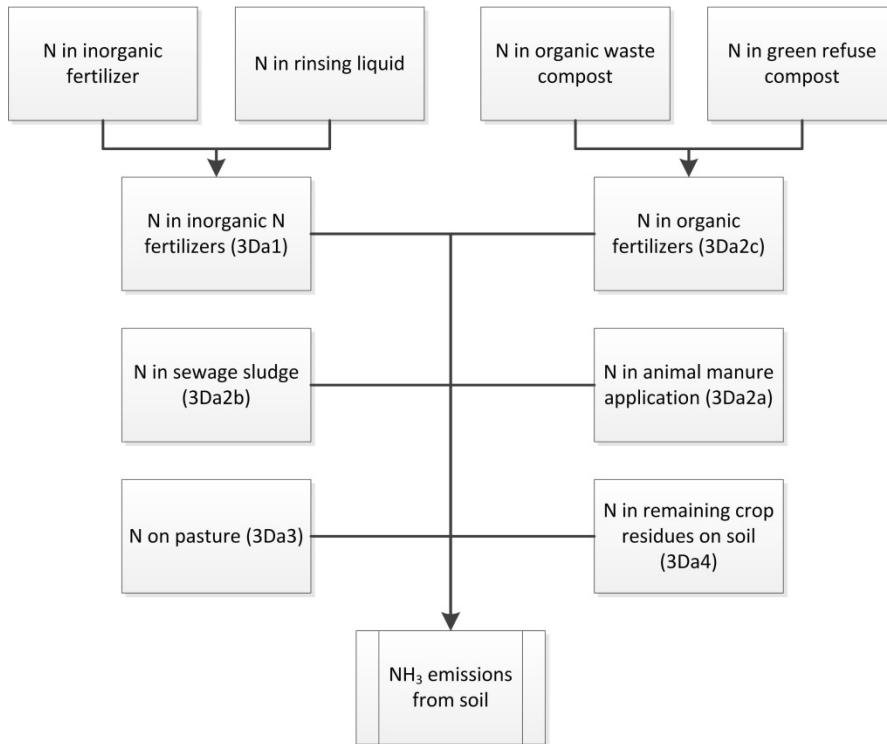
N in inorganic fertilizer

N in rinsing liquid

N in organic waste compost

N in green refuse compost

N in inorganic N fertilizers (3Da1)

N in organic fertilizers (3Da2c)

N in sewage sludge (3Da2b)

N in animal manure application (3Da2a)

N on pasture (3Da3)

N in remaining crop residues on soil (3Da4)

$NH_3$ emissions from soil